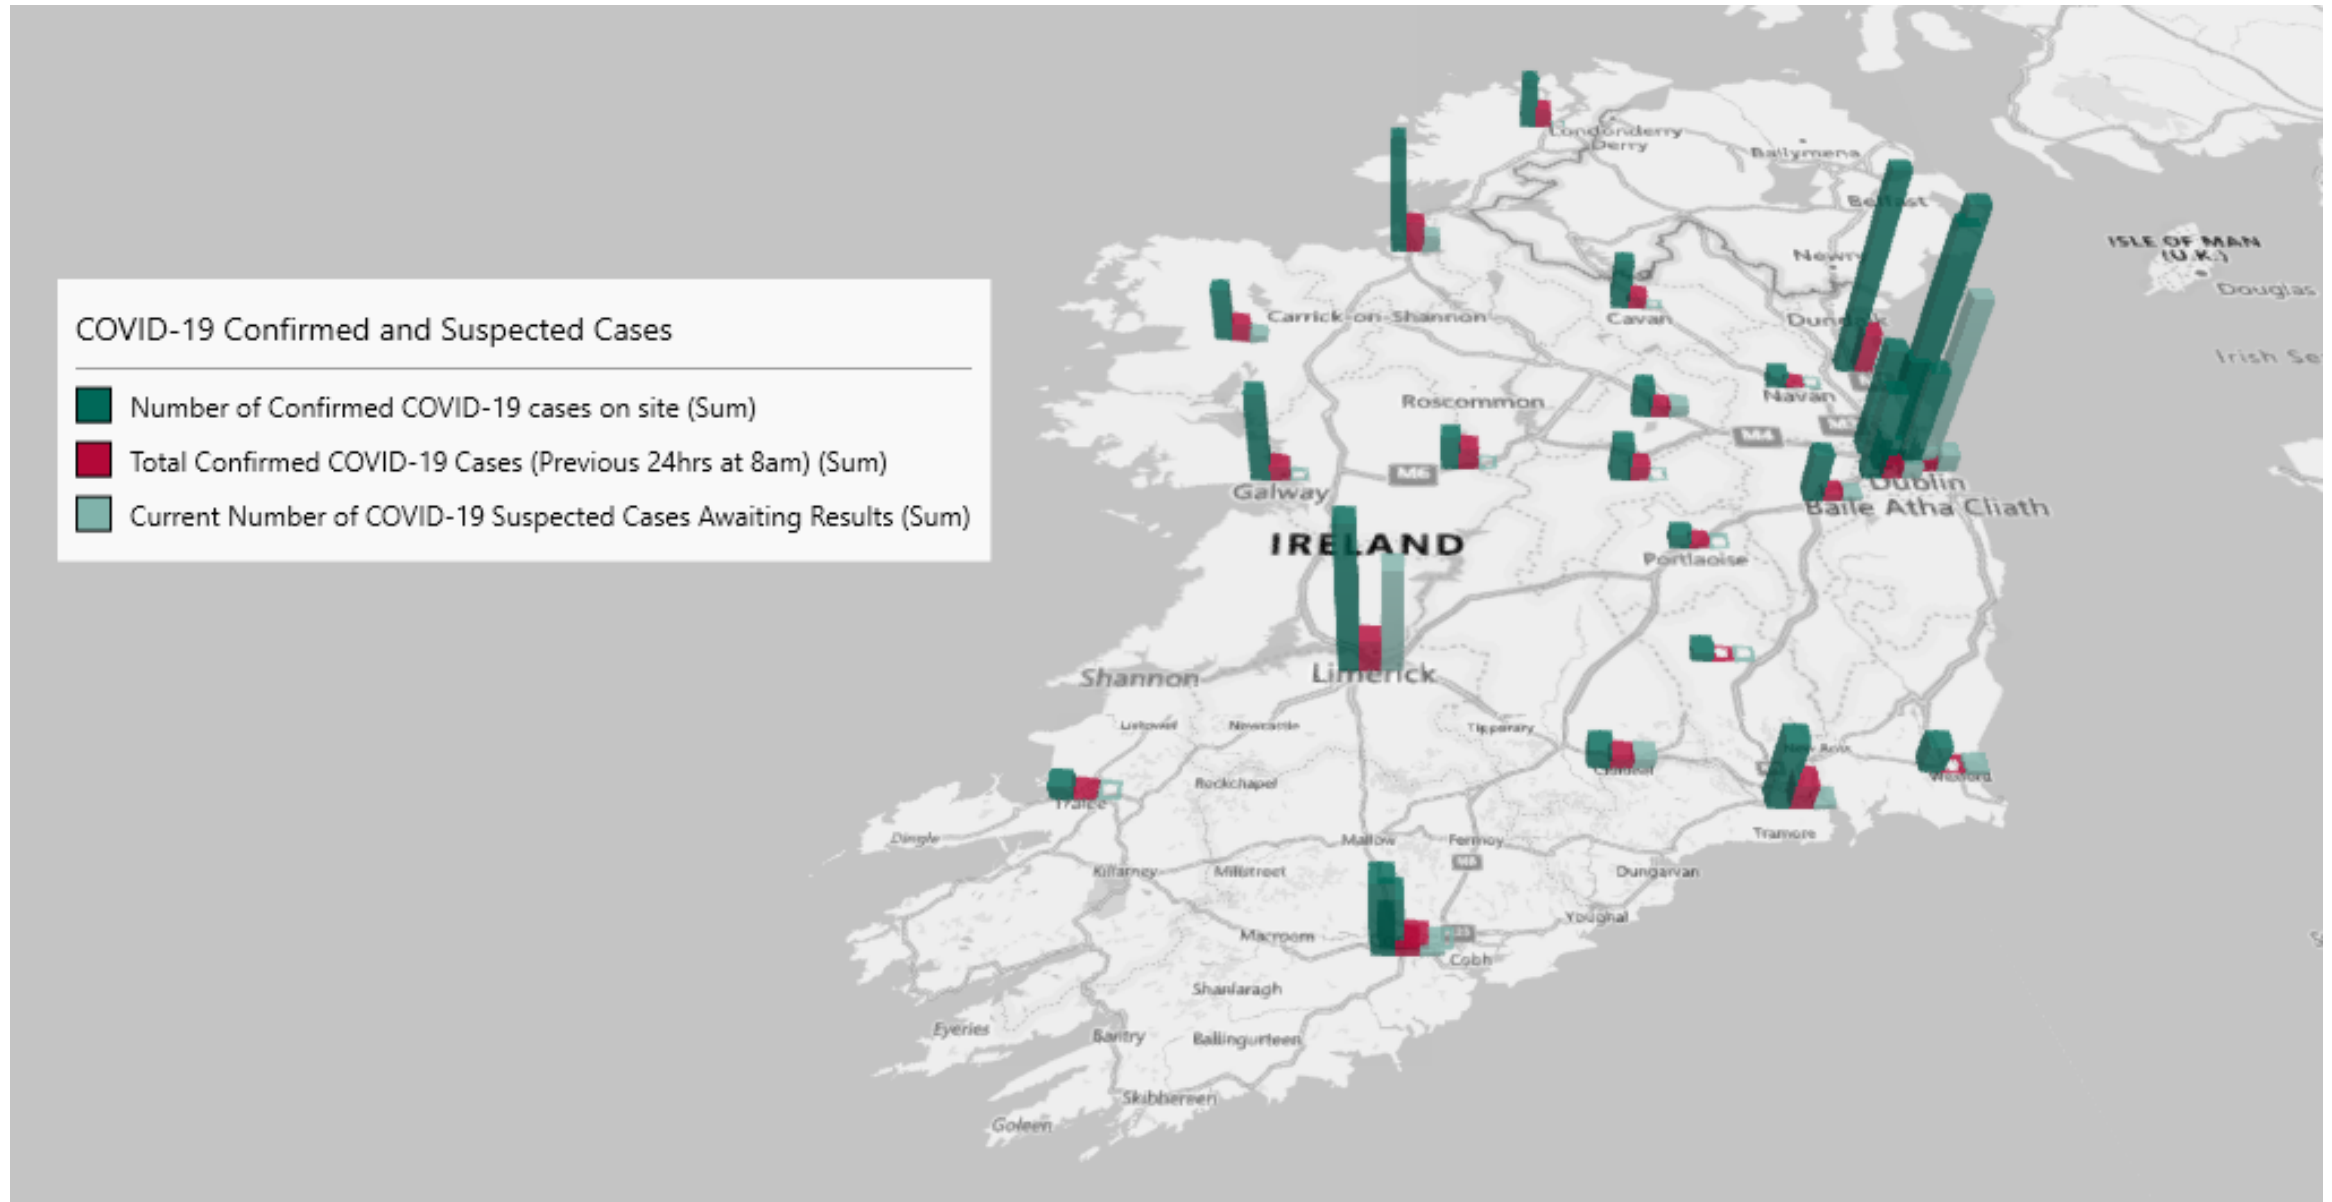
COVID-19 Confirmed and Suspected Cases

Number of Confirmed COVID-19 cases on site (Sum)
Total Confirmed COVID-19 Cases (Previous 24hrs at 8am) (Sum)
Current Number of COVID-19 Suspected Cases Awaiting Results (Sum)

Londonderry
Derry
Ballymena
Belfast
Newry
ISLE OF MAN (U.K.)
Douglas
Irish Se
Carrick-on-Shannon
Cavan
Dundalk
Navan
Roscommon
M4
M6
Galway
Dublin
Baile Atha Cliath
IRELAND
Portlaoise
Shannon
Limerick
Listowel
Newcastle
Tipperary
New Ross
Wexford
Tralee
Rockchapel
Clonmel
Tramore
Dingle
Mallow
Fermoy
M8
Dungarvan
Killarney
Millstreet
Youghal
Macroom
Cobh
Shanlaragh
Eyeries
Bantry
Ballingurteen
Skibbereen
Goleen